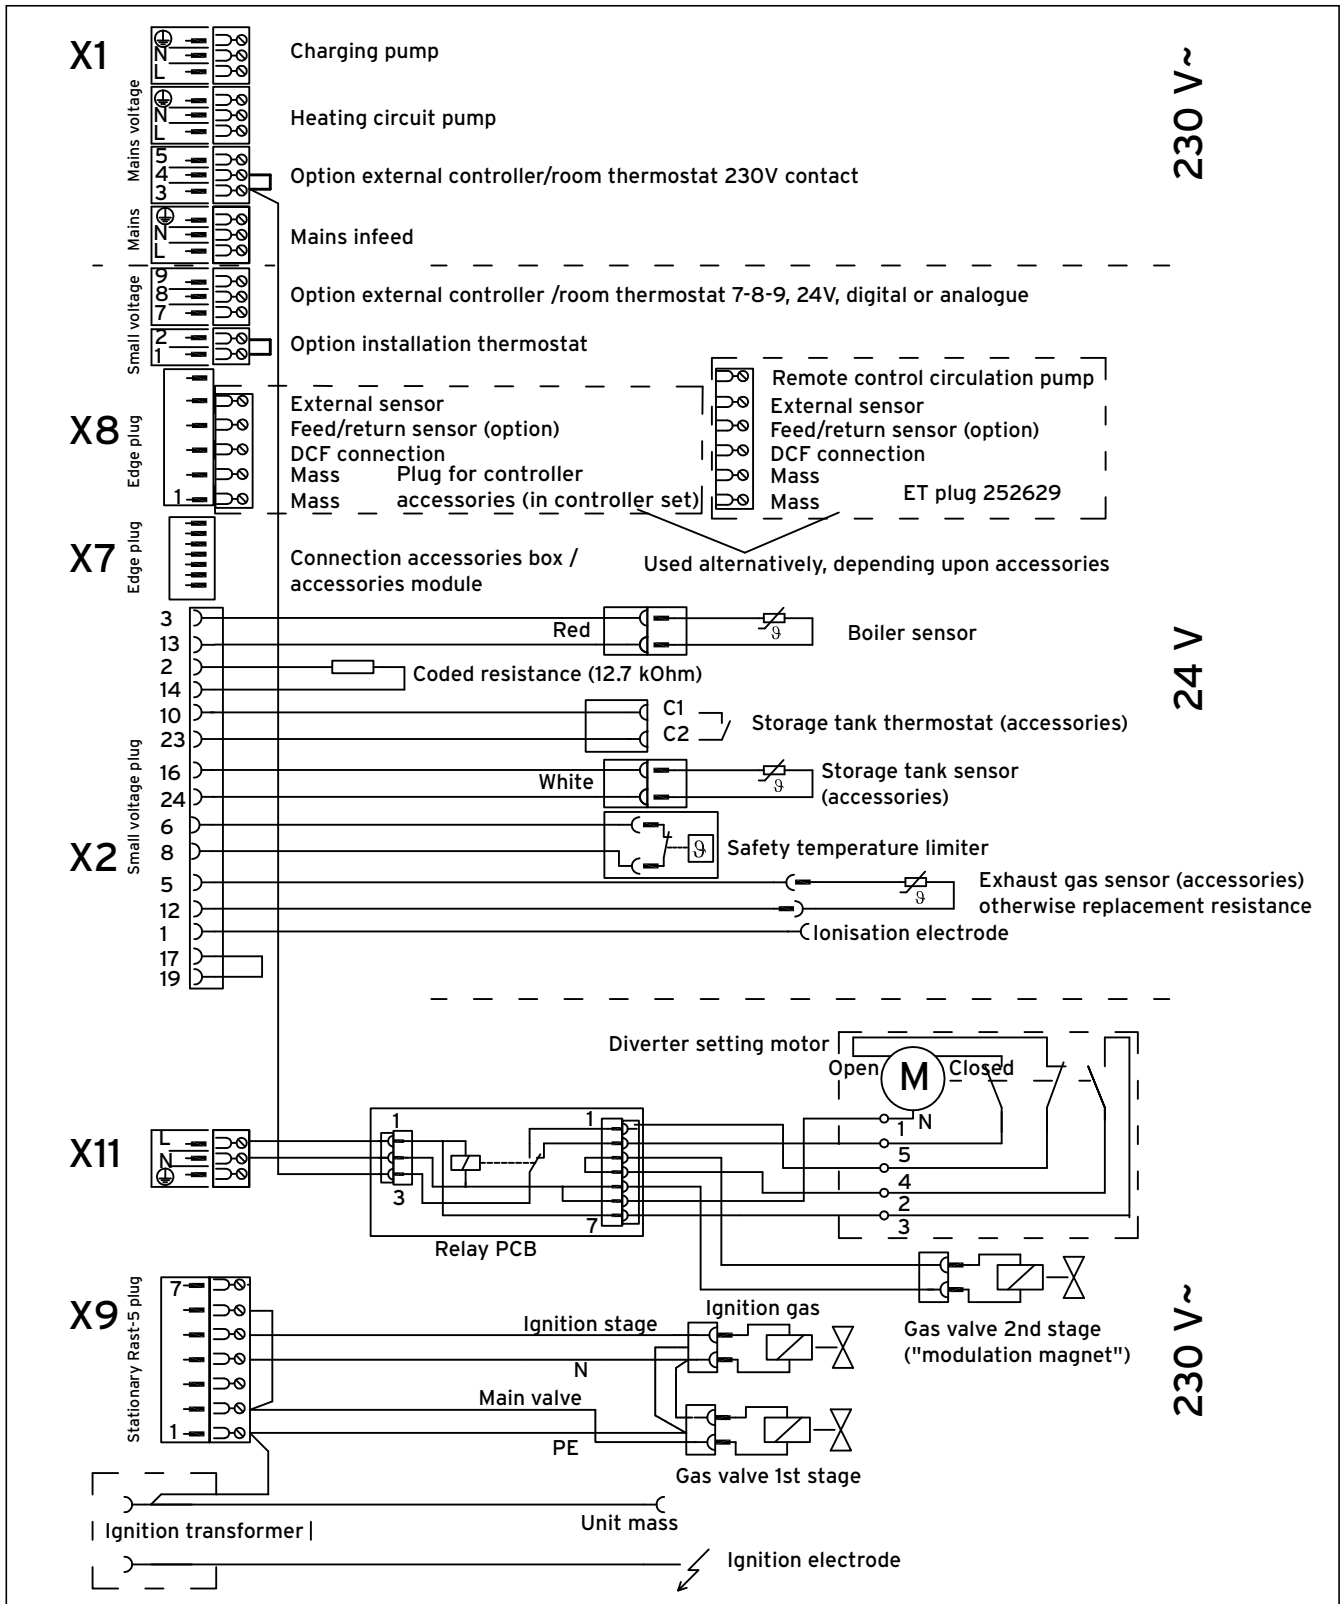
X1

N
L
Charging pump

N
L
Heating circuit pump

Mains voltage

5
4
3
Option external controller/room thermostat 230V contact

Mains

N
L
Mains infeed

230 V~

Small voltage

9
8
7
Option external controller /room thermostat 7-8-9, 24V, digital or analogue

2
1
Option installation thermostat

X8
Edge plug
1
External sensor
Feed/return sensor (option)
DCF connection
Mass
Mass
Plug for controller accessories (in controller set)

Remote control circulation pump
External sensor
Feed/return sensor (option)
DCF connection
Mass
Mass
ET plug 252629

X7
Edge plug
Connection accessories box / accessories module

Used alternatively, depending upon accessories

X2
Small voltage plug
3
13
2
14
10
23
16
24
6
8
5
12
1
17
19

Red
Boiler sensor
Coded resistance (12.7 kOhm)
C1
C2
Storage tank thermostat (accessories)
White
Storage tank sensor (accessories)
Safety temperature limiter
Exhaust gas sensor (accessories) otherwise replacement resistance
Ionisation electrode

24 V

Diverter setting motor
Open
M
Closed
N
1
5
4
2
3

X11
L
N

1
3
1
7
Relay PCB

X9
Stationary Rast-5 plug
7
1
Ignition stage
N
Main valve
PE
Ignition gas
Gas valve 1st stage
Gas valve 2nd stage ("modulation magnet")

230 V~

Ignition transformer
Unit mass
Ignition electrode